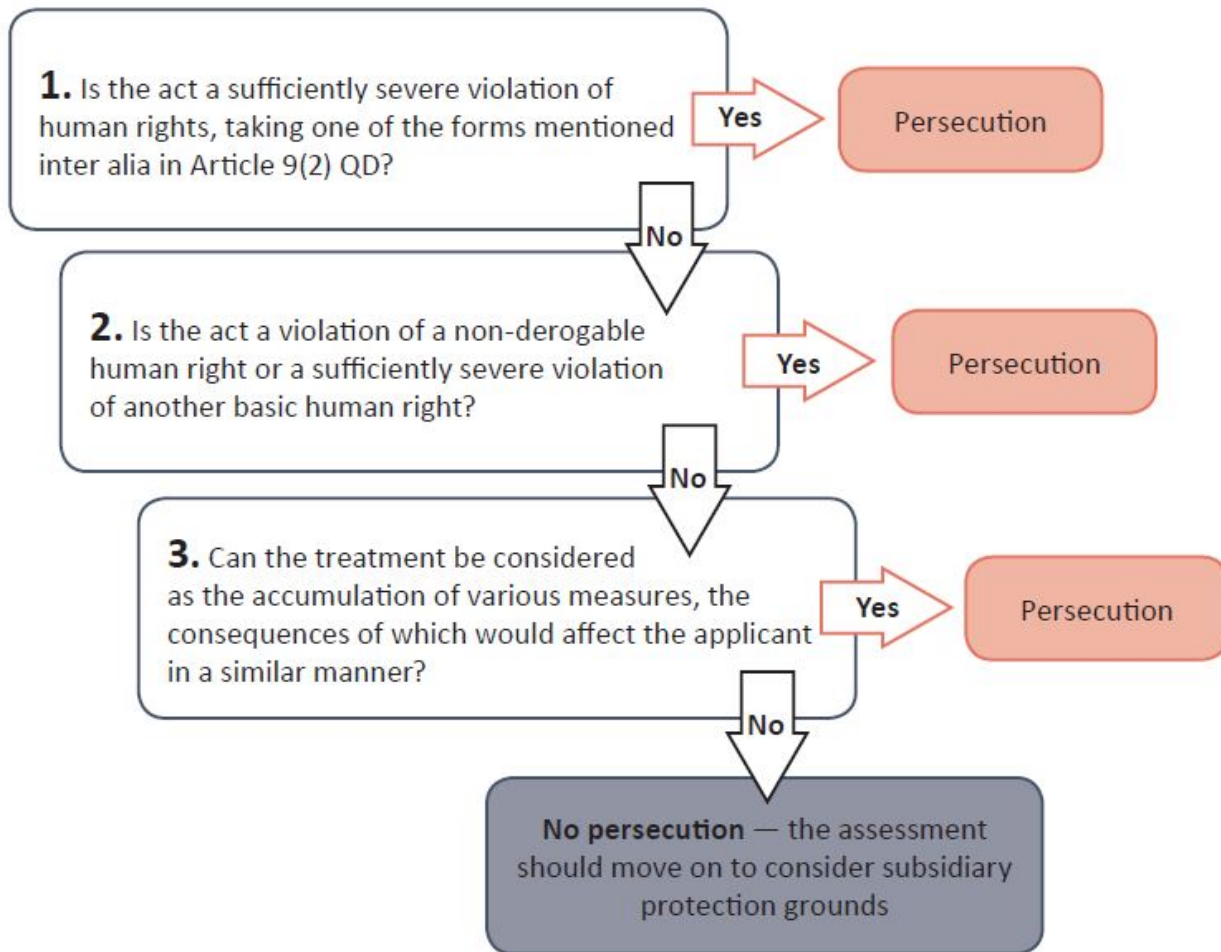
**1.** Is the act a sufficiently severe violation of human rights, taking one of the forms mentioned inter alia in Article 9(2) QD?

Yes

Persecution

No

**2.** Is the act a violation of a non-derogable human right or a sufficiently severe violation of another basic human right?

Yes

Persecution

No

**3.** Can the treatment be considered as the accumulation of various measures, the consequences of which would affect the applicant in a similar manner?

Yes

Persecution

No

**No persecution** — the assessment should move on to consider subsidiary protection grounds